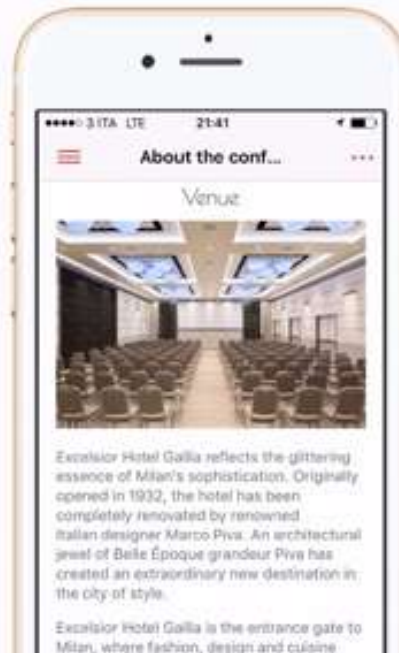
●●●●○ 3 ITA LTE 21:41

About the conf...

Venue

Excelsior Hotel Gallia reflects the glittering essence of Milan's sophistication. Originally opened in 1932, the hotel has been completely renovated by renowned Italian designer Marco Piva. An architectural jewel of Belle Époque grandeur Piva has created an extraordinary new destination in the city of style.

Excelsior Hotel Gallia is the entrance gate to Milan, where fashion, design and cuisine